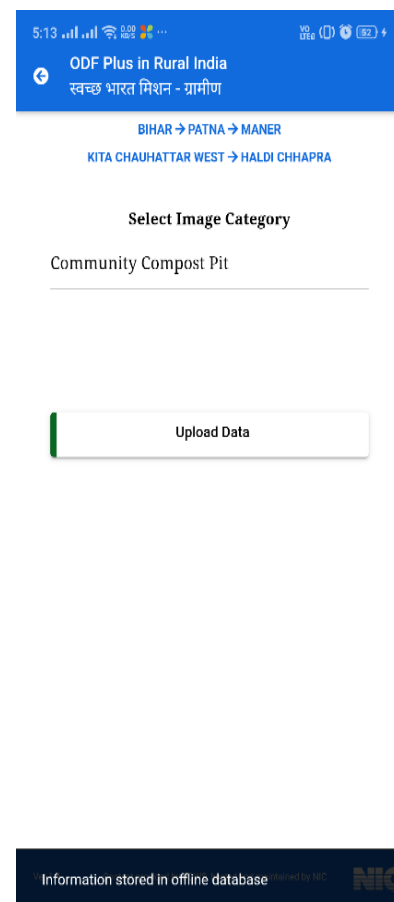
5:13 0.00 KB/S ···
Vo LTE 62

ODF Plus in Rural India
स्वच्छ भारत मिशन - ग्रामीण

BIHAR → PATNA → MANER
KITA CHAUHATTAR WEST → HALDI CHHAPRA

Select Image Category

Community Compost Pit

Upload Data

Information stored in offline database
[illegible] ntained by NIC
NIC